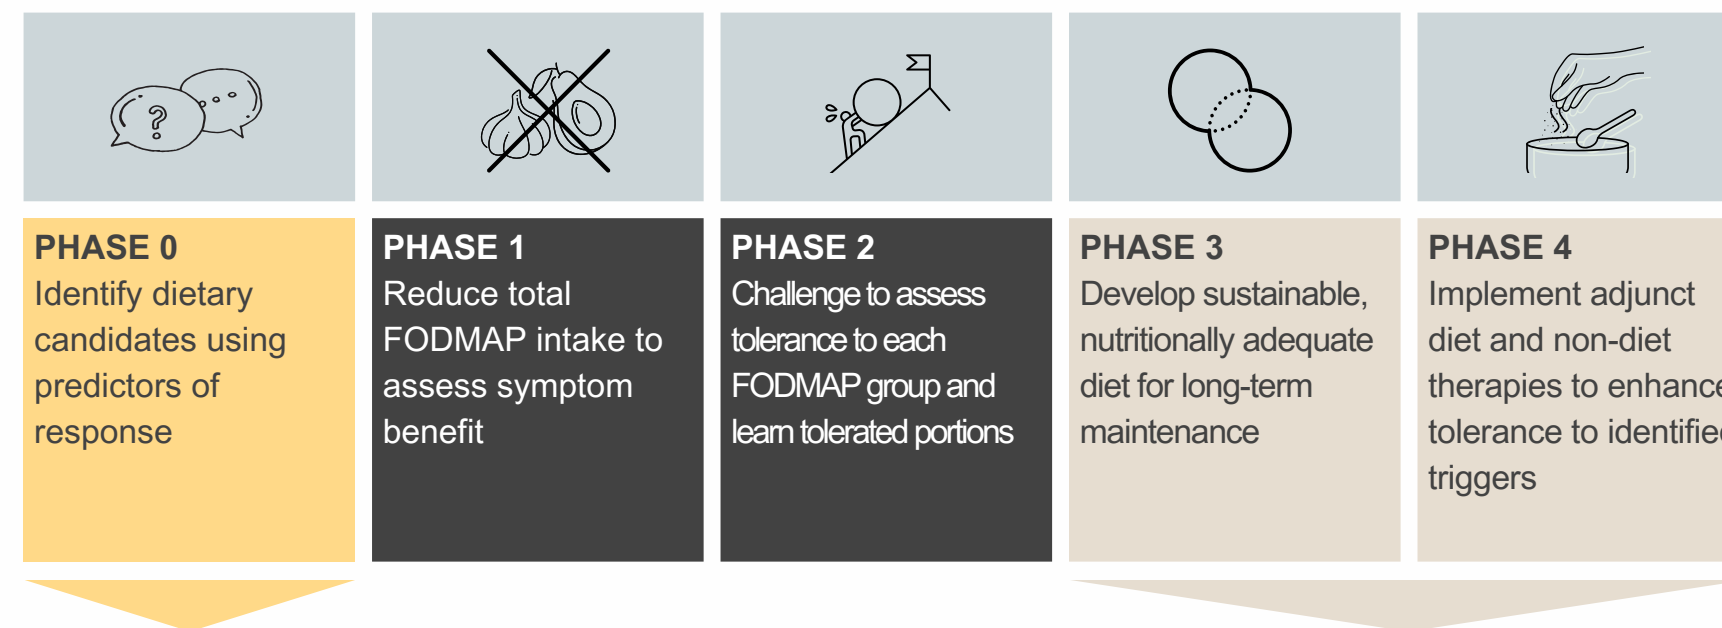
PHASE 0
Identify dietary candidates using predictors of response

PHASE 1
Reduce total FODMAP intake to assess symptom benefit

PHASE 2
Challenge to assess tolerance to each FODMAP group and learn tolerated portions

PHASE 3
Develop sustainable, nutritionally adequate diet for long-term maintenance

PHASE 4
Implement adjunct diet and non-diet therapies to enhanc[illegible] tolerance to identifie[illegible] triggers